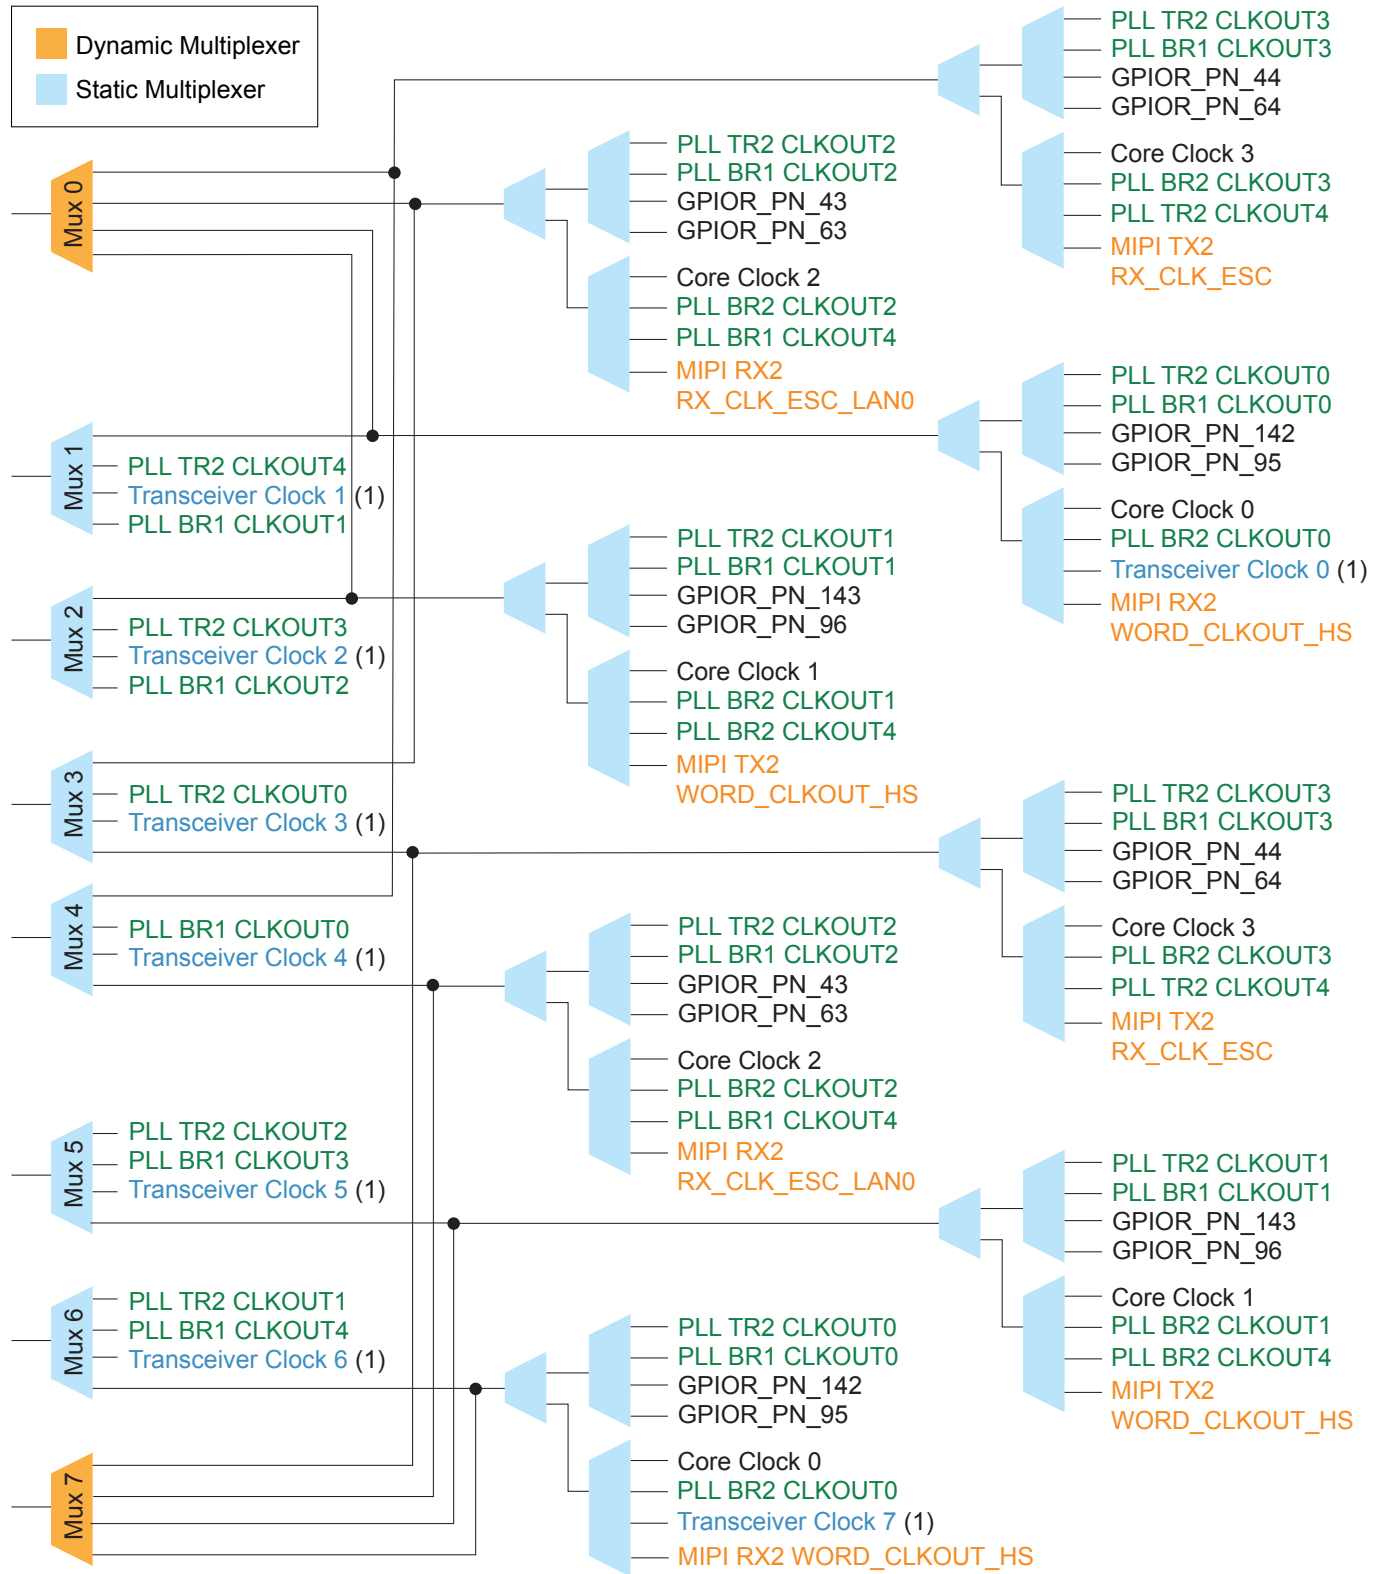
Dynamic Multiplexer
Static Multiplexer

PLL TR2 CLKOUT3
PLL BR1 CLKOUT3
GPIOR_PN_44
GPIOR_PN_64

Core Clock 3
PLL BR2 CLKOUT3
PLL TR2 CLKOUT4
MIPI TX2
RX_CLK_ESC

Mux 0

PLL TR2 CLKOUT2
PLL BR1 CLKOUT2
GPIOR_PN_43
GPIOR_PN_63

Core Clock 2
PLL BR2 CLKOUT2
PLL BR1 CLKOUT4
MIPI RX2
RX_CLK_ESC_LAN0

PLL TR2 CLKOUT0
PLL BR1 CLKOUT0
GPIOR_PN_142
GPIOR_PN_95

Mux 1
PLL TR2 CLKOUT4
Transceiver Clock 1 (1)
PLL BR1 CLKOUT1

Core Clock 0
PLL BR2 CLKOUT0
Transceiver Clock 0 (1)
MIPI RX2
WORD_CLKOUT_HS

PLL TR2 CLKOUT1
PLL BR1 CLKOUT1
GPIOR_PN_143
GPIOR_PN_96

Mux 2
PLL TR2 CLKOUT3
Transceiver Clock 2 (1)
PLL BR1 CLKOUT2

Core Clock 1
PLL BR2 CLKOUT1
PLL BR2 CLKOUT4
MIPI TX2
WORD_CLKOUT_HS

Mux 3
PLL TR2 CLKOUT0
Transceiver Clock 3 (1)

PLL TR2 CLKOUT3
PLL BR1 CLKOUT3
GPIOR_PN_44
GPIOR_PN_64

Mux 4
PLL BR1 CLKOUT0
Transceiver Clock 4 (1)

Core Clock 3
PLL BR2 CLKOUT3
PLL TR2 CLKOUT4
MIPI TX2
RX_CLK_ESC

PLL TR2 CLKOUT2
PLL BR1 CLKOUT2
GPIOR_PN_43
GPIOR_PN_63

Core Clock 2
PLL BR2 CLKOUT2
PLL BR1 CLKOUT4
MIPI RX2
RX_CLK_ESC_LAN0

Mux 5
PLL TR2 CLKOUT2
PLL BR1 CLKOUT3
Transceiver Clock 5 (1)

PLL TR2 CLKOUT1
PLL BR1 CLKOUT1
GPIOR_PN_143
GPIOR_PN_96

Core Clock 1
PLL BR2 CLKOUT1
PLL BR2 CLKOUT4
MIPI TX2
WORD_CLKOUT_HS

Mux 6
PLL TR2 CLKOUT1
PLL BR1 CLKOUT4
Transceiver Clock 6 (1)

PLL TR2 CLKOUT0
PLL BR1 CLKOUT0
GPIOR_PN_142
GPIOR_PN_95

Mux 7

Core Clock 0
PLL BR2 CLKOUT0
Transceiver Clock 7 (1)
MIPI RX2 WORD_CLKOUT_HS